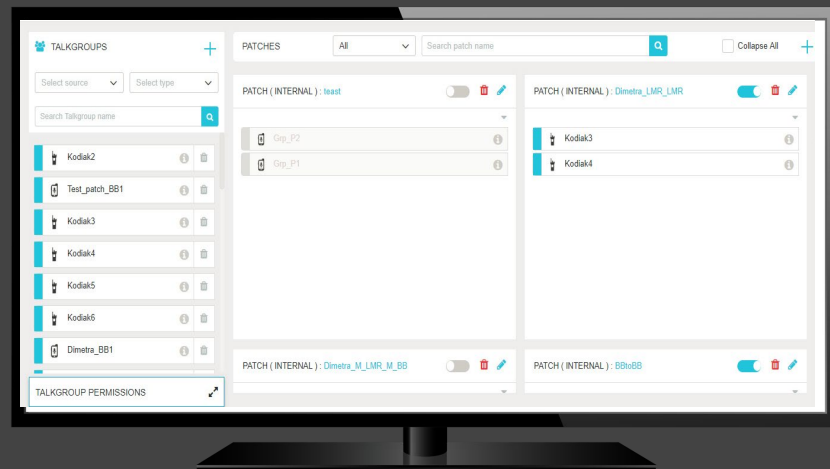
TALKGROUPS

Select source

Select type

Search Talkgroup name

Kodiak2

Test_patch_BB1

Kodiak3

Kodiak4

Kodiak5

Kodiak6

Dimetra_BB1

TALKGROUP PERMISSIONS

PATCHES

All

Search patch name

Collapse All

PATCH ( INTERNAL ) : teast

Grp_P2

Grp_P1

PATCH ( INTERNAL ) : Dimetra_LMR_LMR

Kodiak3

Kodiak4

PATCH ( INTERNAL ) : Dimetra_M_LMR_M_BB

PATCH ( INTERNAL ) : BBtoBB